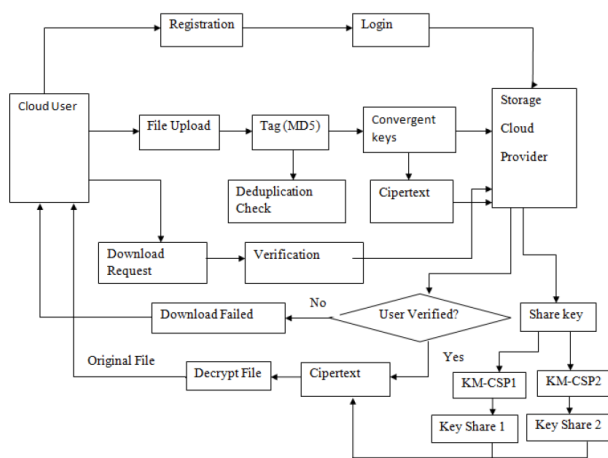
Registration

Login

Cloud User

File Upload

Tag (MD5)

Convergent keys

Storage Cloud Provider

Deduplication Check

Cipertext

Download Request

Verification

No

Download Failed

User Verified?

Share key

Yes

Original File

Decrypt File

Cipertext

KM-CSP1

KM-CSP2

Key Share 1

Key Share 2